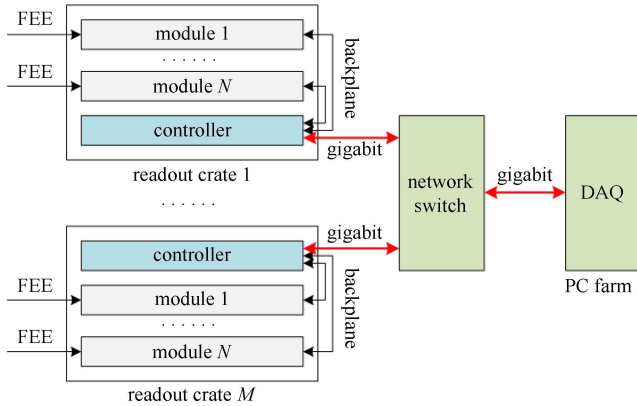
FEE
FEE
module 1
. . . . . .
module $N$
backplane
controller
gigabit
readout crate 1
. . . . . .
network switch
gigabit
DAQ
PC farm
gigabit
controller
FEE
module 1
. . . . . .
backplane
FEE
module $N$
readout crate $M$